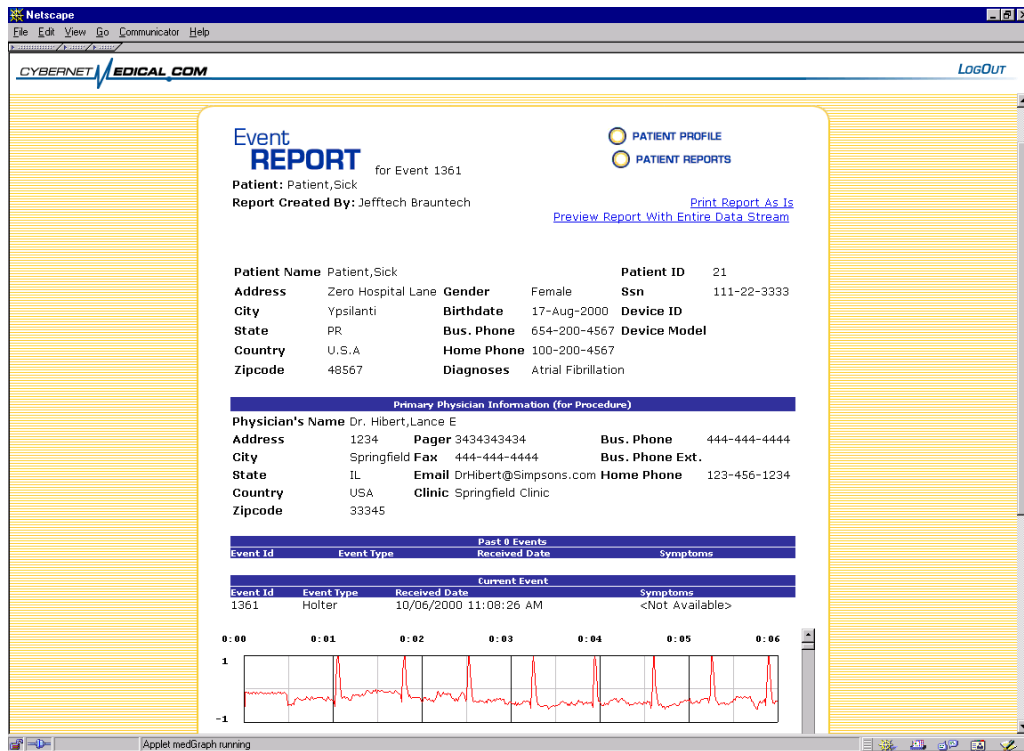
Netscape
File Edit View Go Communicator Help

CYBERNET MEDICAL.COM
LogOut

Event REPORT for Event 1361
Patient: Patient,Sick
Report Created By: Jefftech Brauntech

PATIENT PROFILE
PATIENT REPORTS

Print Report As Is
Preview Report With Entire Data Stream

| | | | | | |
|---|---|---|---|---|---|
| Patient Name | Patient,Sick | | | Patient ID | 21 |
| Address | Zero Hospital Lane | Gender | Female | Ssn | 111-22-3333 |
| City | Ypsilanti | Birthdate | 17-Aug-2000 | Device ID | |
| State | PR | Bus. Phone | 654-200-4567 | Device Model | |
| Country | U.S.A | Home Phone | 100-200-4567 | | |
| Zipcode | 48567 | Diagnoses | Atrial Fibrillation | | |

Primary Physician Information (for Procedure)

| | | | | | |
|---|---|---|---|---|---|
| Physician's Name | Dr. Hibert,Lance E | | | | |
| Address | 1234 | Pager | 3434343434 | Bus. Phone | 444-444-4444 |
| City | Springfield | Fax | 444-444-4444 | Bus. Phone Ext. | |
| State | IL | Email | DrHibert@Simpsons.com | Home Phone | 123-456-1234 |
| Country | USA | Clinic | Springfield Clinic | | |
| Zipcode | 33345 | | | | |

Past 0 Events

| Event Id | Event Type | Received Date | Symptoms |
|---|---|---|---|

Current Event

| Event Id | Event Type | Received Date | Symptoms |
|---|---|---|---|
| 1361 | Holter | 10/06/2000 11:08:26 AM | <Not Available> |

0:00 0:01 0:02 0:03 0:04 0:05 0:06
1
-1

Applet medGraph running